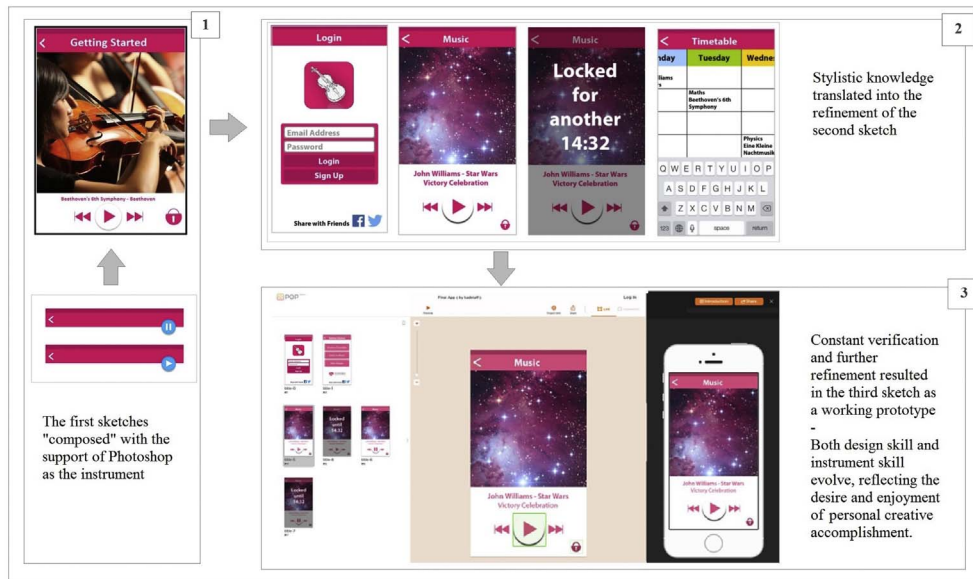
1

Getting Started

Beethoven's 6th Symphony - Beethoven

The first sketches "composed" with the support of Photoshop as the instrument

2

Login

Email Address

Password

Login

Sign Up

Share with Friends

Music

John Williams - Star Wars Victory Celebration

Music

Locked for another 14:32

John Williams - Star Wars Victory Celebration

Timetable

nday | Tuesday | Wednes

lliams

Maths Beethoven's 6th Symphony

Physics Eine Kleine Nachtmusik

Q W E R T Y U I O P

A S D F G H J K L

Z X C V B N M

123 space return

Stylistic knowledge translated into the refinement of the second sketch

3

POP

Log in

Music

John Williams - Star Wars Victory Celebration

Music

John Williams - Star Wars Victory Celebration

Locked until 14:32

Locked until 14:32

Constant verification and further refinement resulted in the third sketch as a working prototype
-
Both design skill and instrument skill evolve, reflecting the desire and enjoyment of personal creative accomplishment.